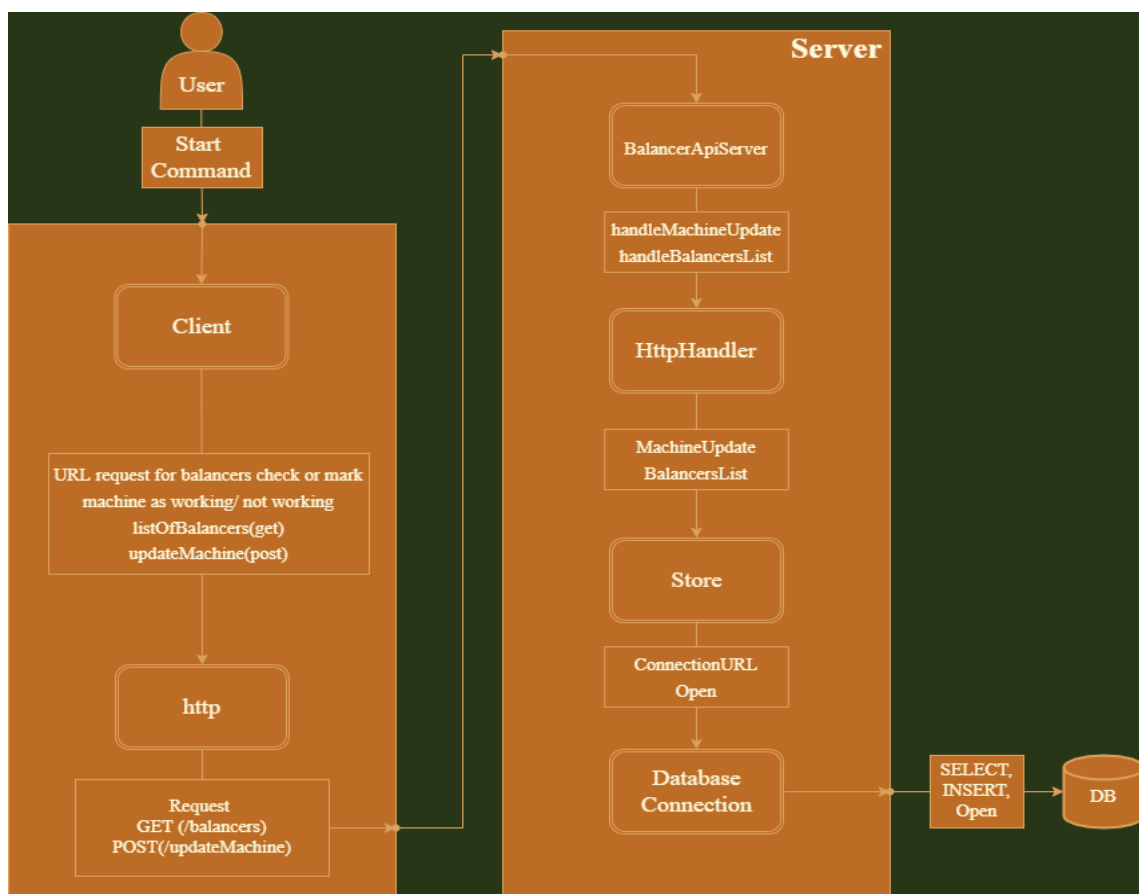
User

Start Command

Client

URL request for balancers check or mark machine as working/ not working
listOfBalancers(get)
updateMachine(post)

http

Request
GET (/balancers)
POST(/updateMachine)

Server

BalancerApiServer

handleMachineUpdate
handleBalancersList

HttpHandler

MachineUpdate
BalancersList

Store

ConnectionURL
Open

Database Connection

SELECT, INSERT, Open

DB